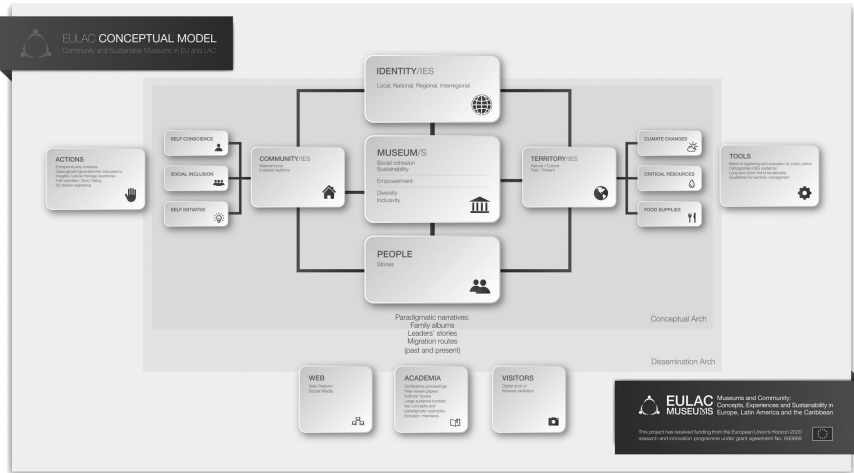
EULAC CONCEPTUAL MODEL
Community and Sustainable Museums in EU and LAC

IDENTITY/IES
Local, National, Regional, Interregional

ACTIONS
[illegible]

SELF CONSCIENCE

SOCIAL INCLUSION

SELF INITIATIVE

COMMUNITY/IES
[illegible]

MUSEUM/S
Social cohesion
Sustainability
Empowerment
Diversity
Inclusivity

TERRITORY/IES
Natural / Cultural
Past / Present

CLIMATE CHANGES

CRITICAL RESOURCES

FOOD SUPPLIES

TOOLS
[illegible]

PEOPLE
Stories

Conceptual Arch

Paradigmatic narratives:
Family albums
Leaders' stories
Migration routes
(past and present)

Dissemination Arch

WEB
Web Platform
Social Media

ACADEMIA
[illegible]

VISITORS
Digital and/or
itinerant exhibition

EULAC MUSEUMS
Museums and Community:
Concepts, Experiences and Sustainability in Europe, Latin America and the Caribbean

This project has received funding from the European Union's Horizon 2020 research and innovation programme under grant agreement No. 693669